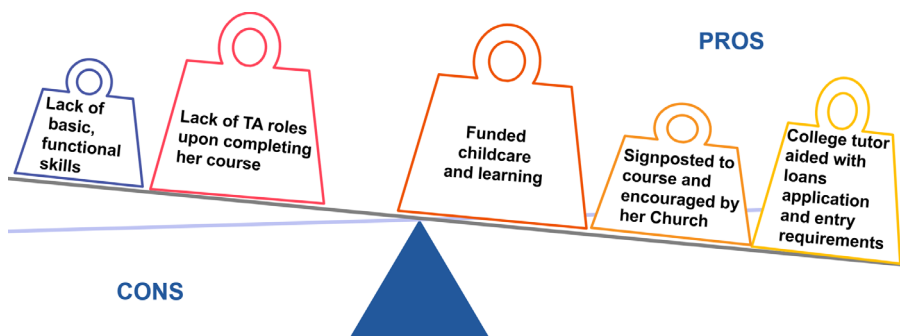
PROS

Lack of basic, functional skills

Lack of TA roles upon completing her course

Funded childcare and learning

Signposted to course and encouraged by her Church

College tutor aided with loans application and entry requirements

CONS